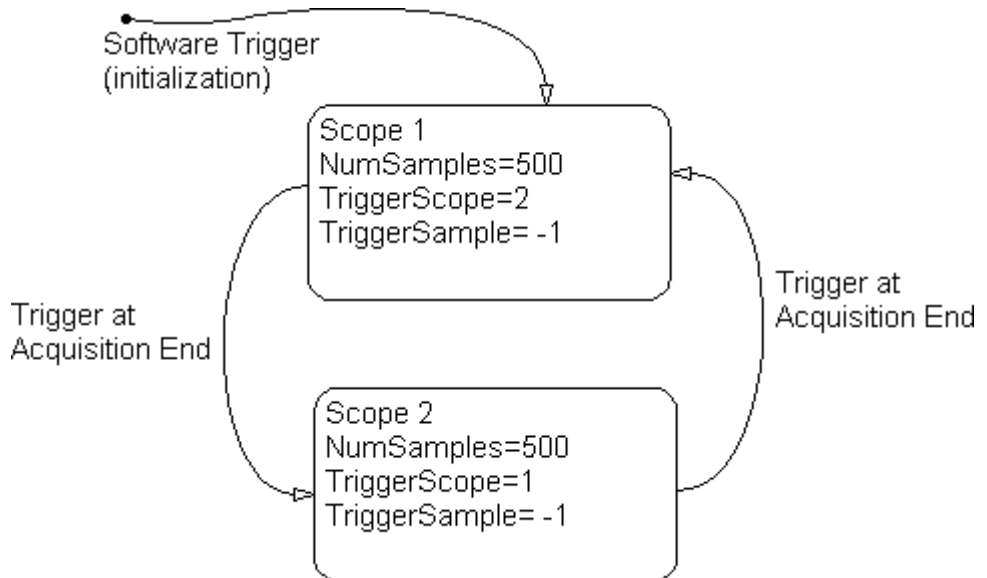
Software Trigger
(initialization)

Scope 1
NumSamples=500
TriggerScope=2
TriggerSample= -1

Trigger at
Acquisition End

Trigger at
Acquisition End

Scope 2
NumSamples=500
TriggerScope=1
TriggerSample= -1